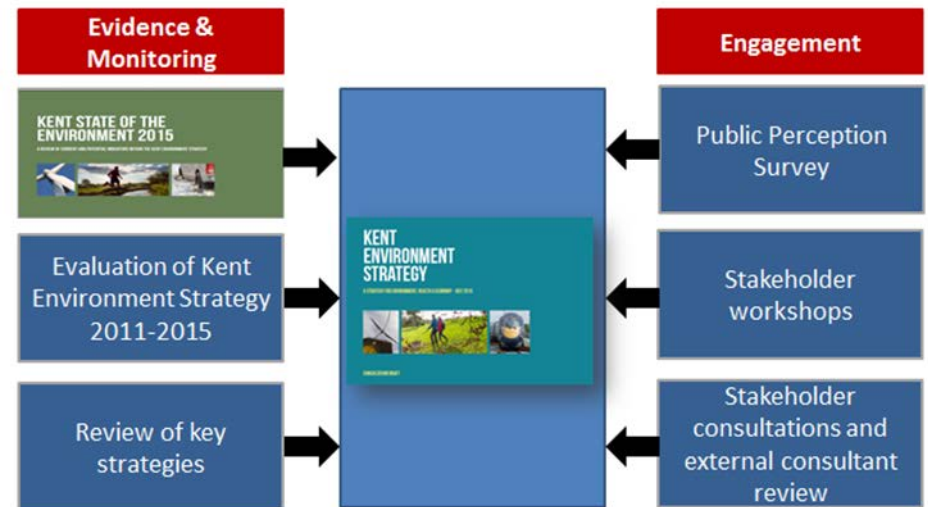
Evidence & Monitoring

KENT STATE OF THE ENVIRONMENT 2015

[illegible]

Evaluation of Kent Environment Strategy 2011-2015

Review of key strategies

KENT ENVIRONMENT STRATEGY

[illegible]

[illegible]

Engagement

Public Perception Survey

Stakeholder workshops

Stakeholder consultations and external consultant review